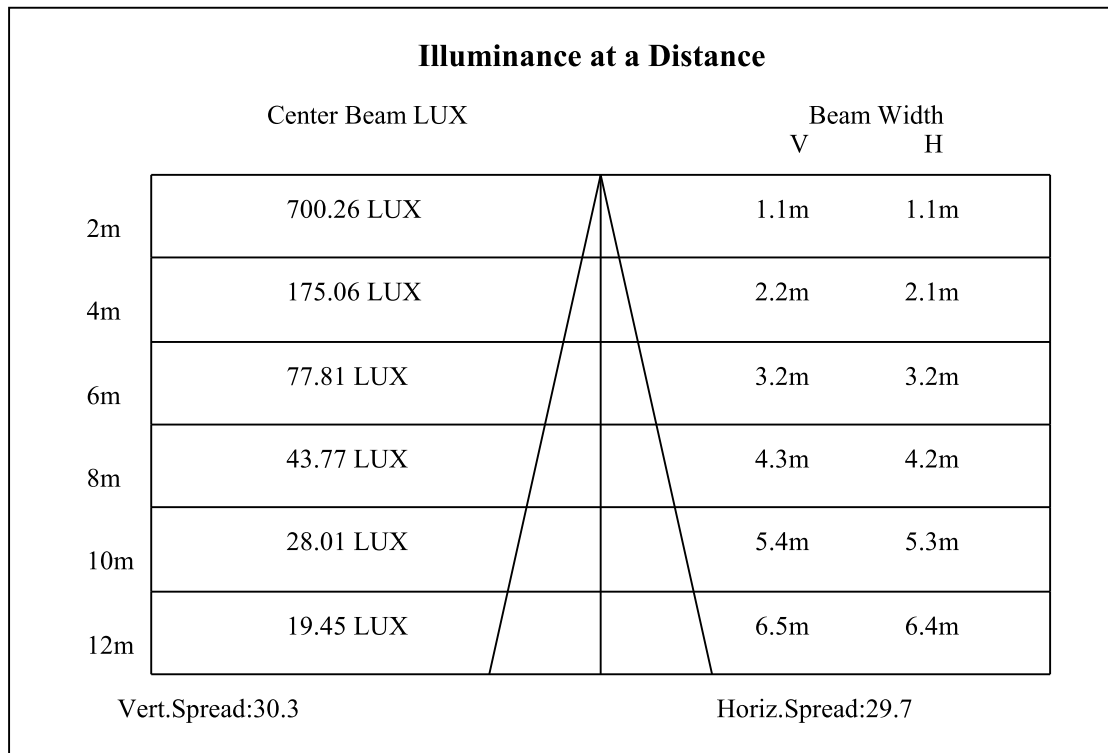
Illuminance at a Distance

| | Center Beam LUX | Beam Width V | Beam Width H |
|---|---|---|---|
| 2m | 700.26 LUX | 1.1m | 1.1m |
| 4m | 175.06 LUX | 2.2m | 2.1m |
| 6m | 77.81 LUX | 3.2m | 3.2m |
| 8m | 43.77 LUX | 4.3m | 4.2m |
| 10m | 28.01 LUX | 5.4m | 5.3m |
| 12m | 19.45 LUX | 6.5m | 6.4m |

Vert.Spread:30.3

Horiz.Spread:29.7